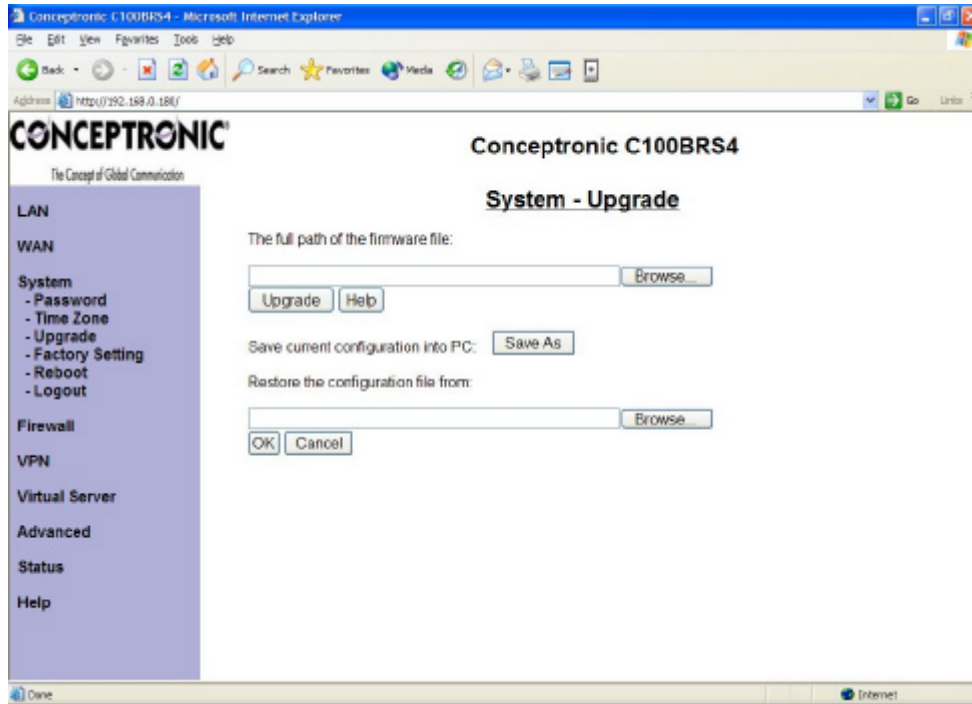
Conceptronic C100BRS4 - Microsoft Internet Explorer

File Edit View Favorites Tools Help

Back Search Favorites Media

Address http://192.168.0.188/

Go Links

CONCEPTRONIC®
The Concept of Global Communication

Conceptronic C100BRS4

LAN

WAN

System
- Password
- Time Zone
- Upgrade
- Factory Setting
- Reboot
- Logout

Firewall

VPN

Virtual Server

Advanced

Status

Help

System - Upgrade

The full path of the firmware file:

Browse...

Upgrade Help

Save current configuration into PC: Save As

Restore the configuration file from:

Browse...

OK Cancel

Done

Internet